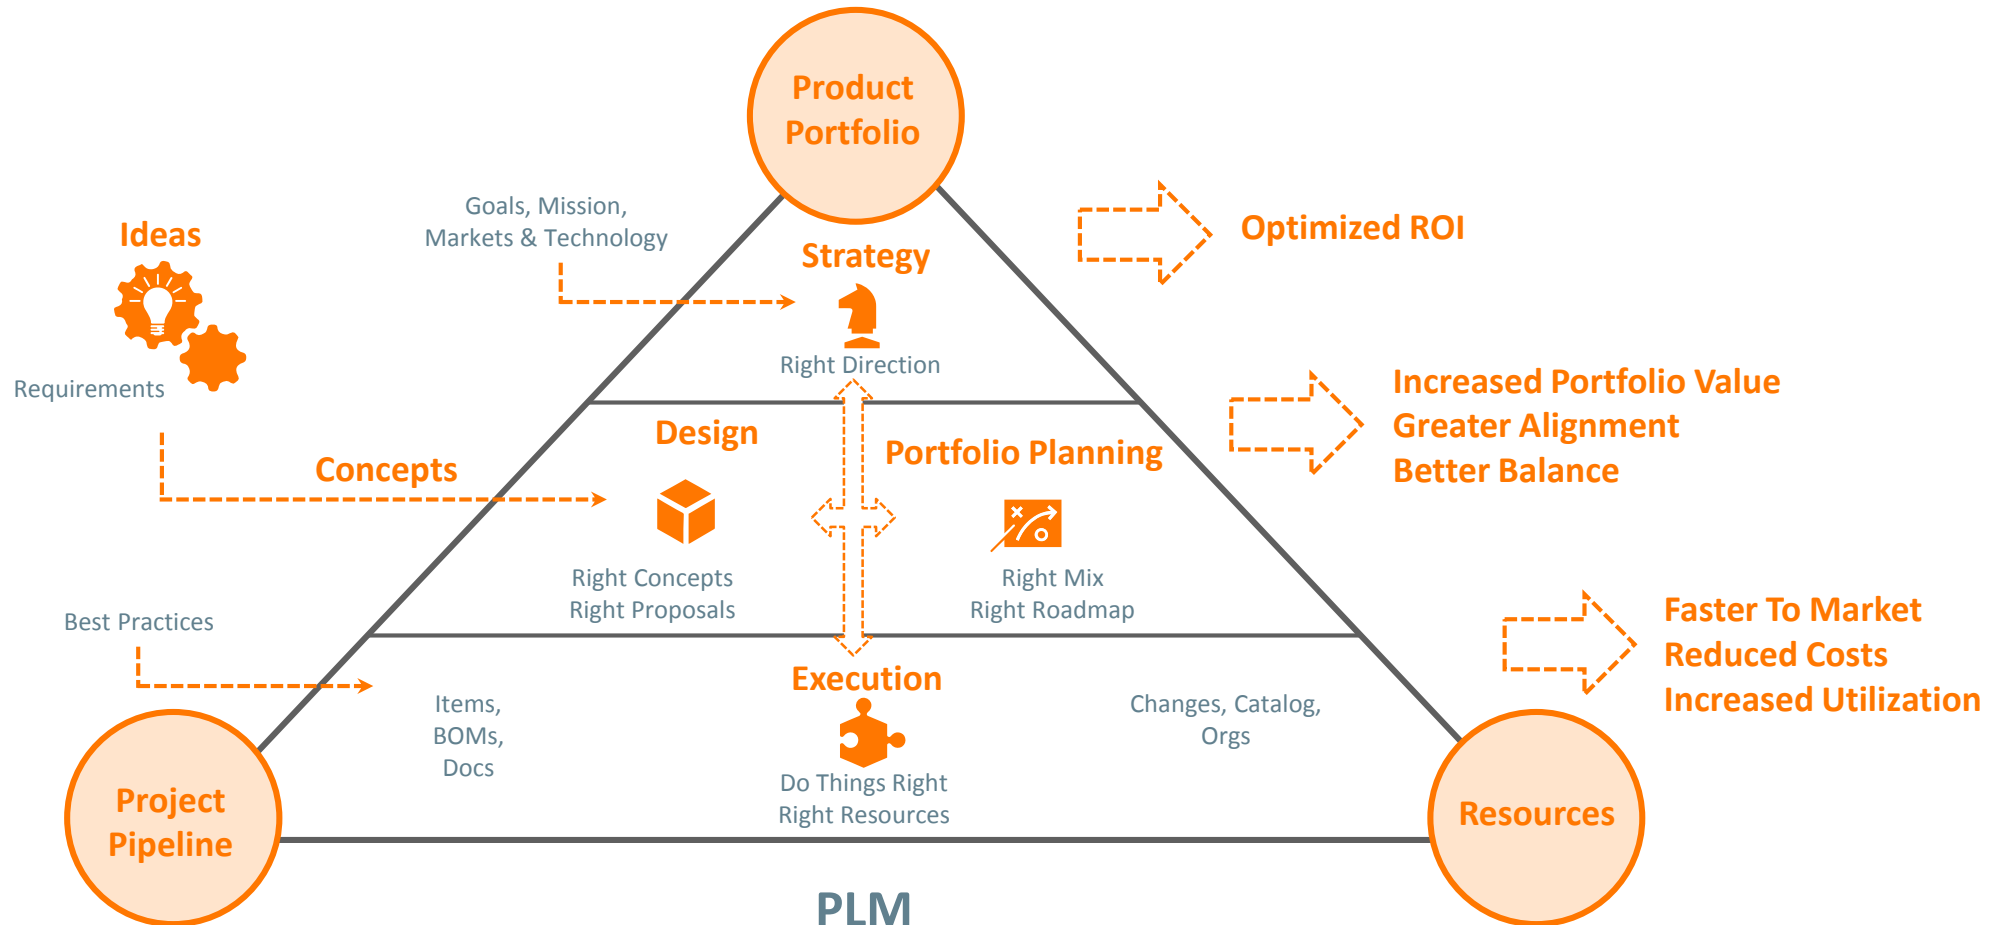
Product Portfolio

Goals, Mission, Markets & Technology

Strategy

Right Direction

Optimized ROI

Ideas

Requirements

Concepts

Design

Right Concepts
Right Proposals

Portfolio Planning

Right Mix
Right Roadmap

Increased Portfolio Value
Greater Alignment
Better Balance

Best Practices

Execution

Items,
BOMs,
Docs

Do Things Right
Right Resources

Changes, Catalog,
Orgs

Faster To Market
Reduced Costs
Increased Utilization

Project Pipeline

Resources

PLM